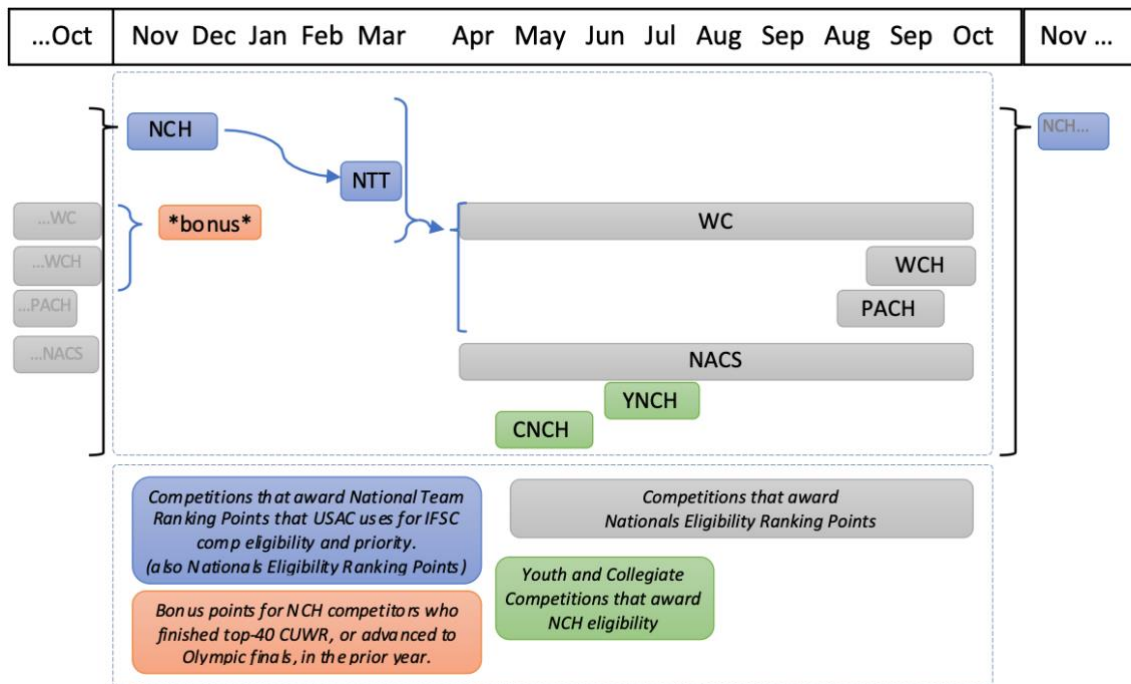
| ...Oct | Nov | Dec | Jan | Feb | Mar | Apr | May | Jun | Jul | Aug | Sep | Aug | Sep | Oct | Nov ... |
|---|---|---|---|---|---|---|---|---|---|---|---|---|---|---|---|

NCH

NTT

...WC

...WCH

...PACH

...NACS

*bonus*

WC

WCH

PACH

NACS

YNCH

CNCH

NCH...

Competitions that award National Team Ranking Points that USAC uses for IFSC comp eligibility and priority. (also Nationals Eligibility Ranking Points)

Competitions that award Nationals Eligibility Ranking Points

Youth and Collegiate Competitions that award NCH eligibility

Bonus points for NCH competitors who finished top-40 CUWR, or advanced to Olympic finals, in the prior year.